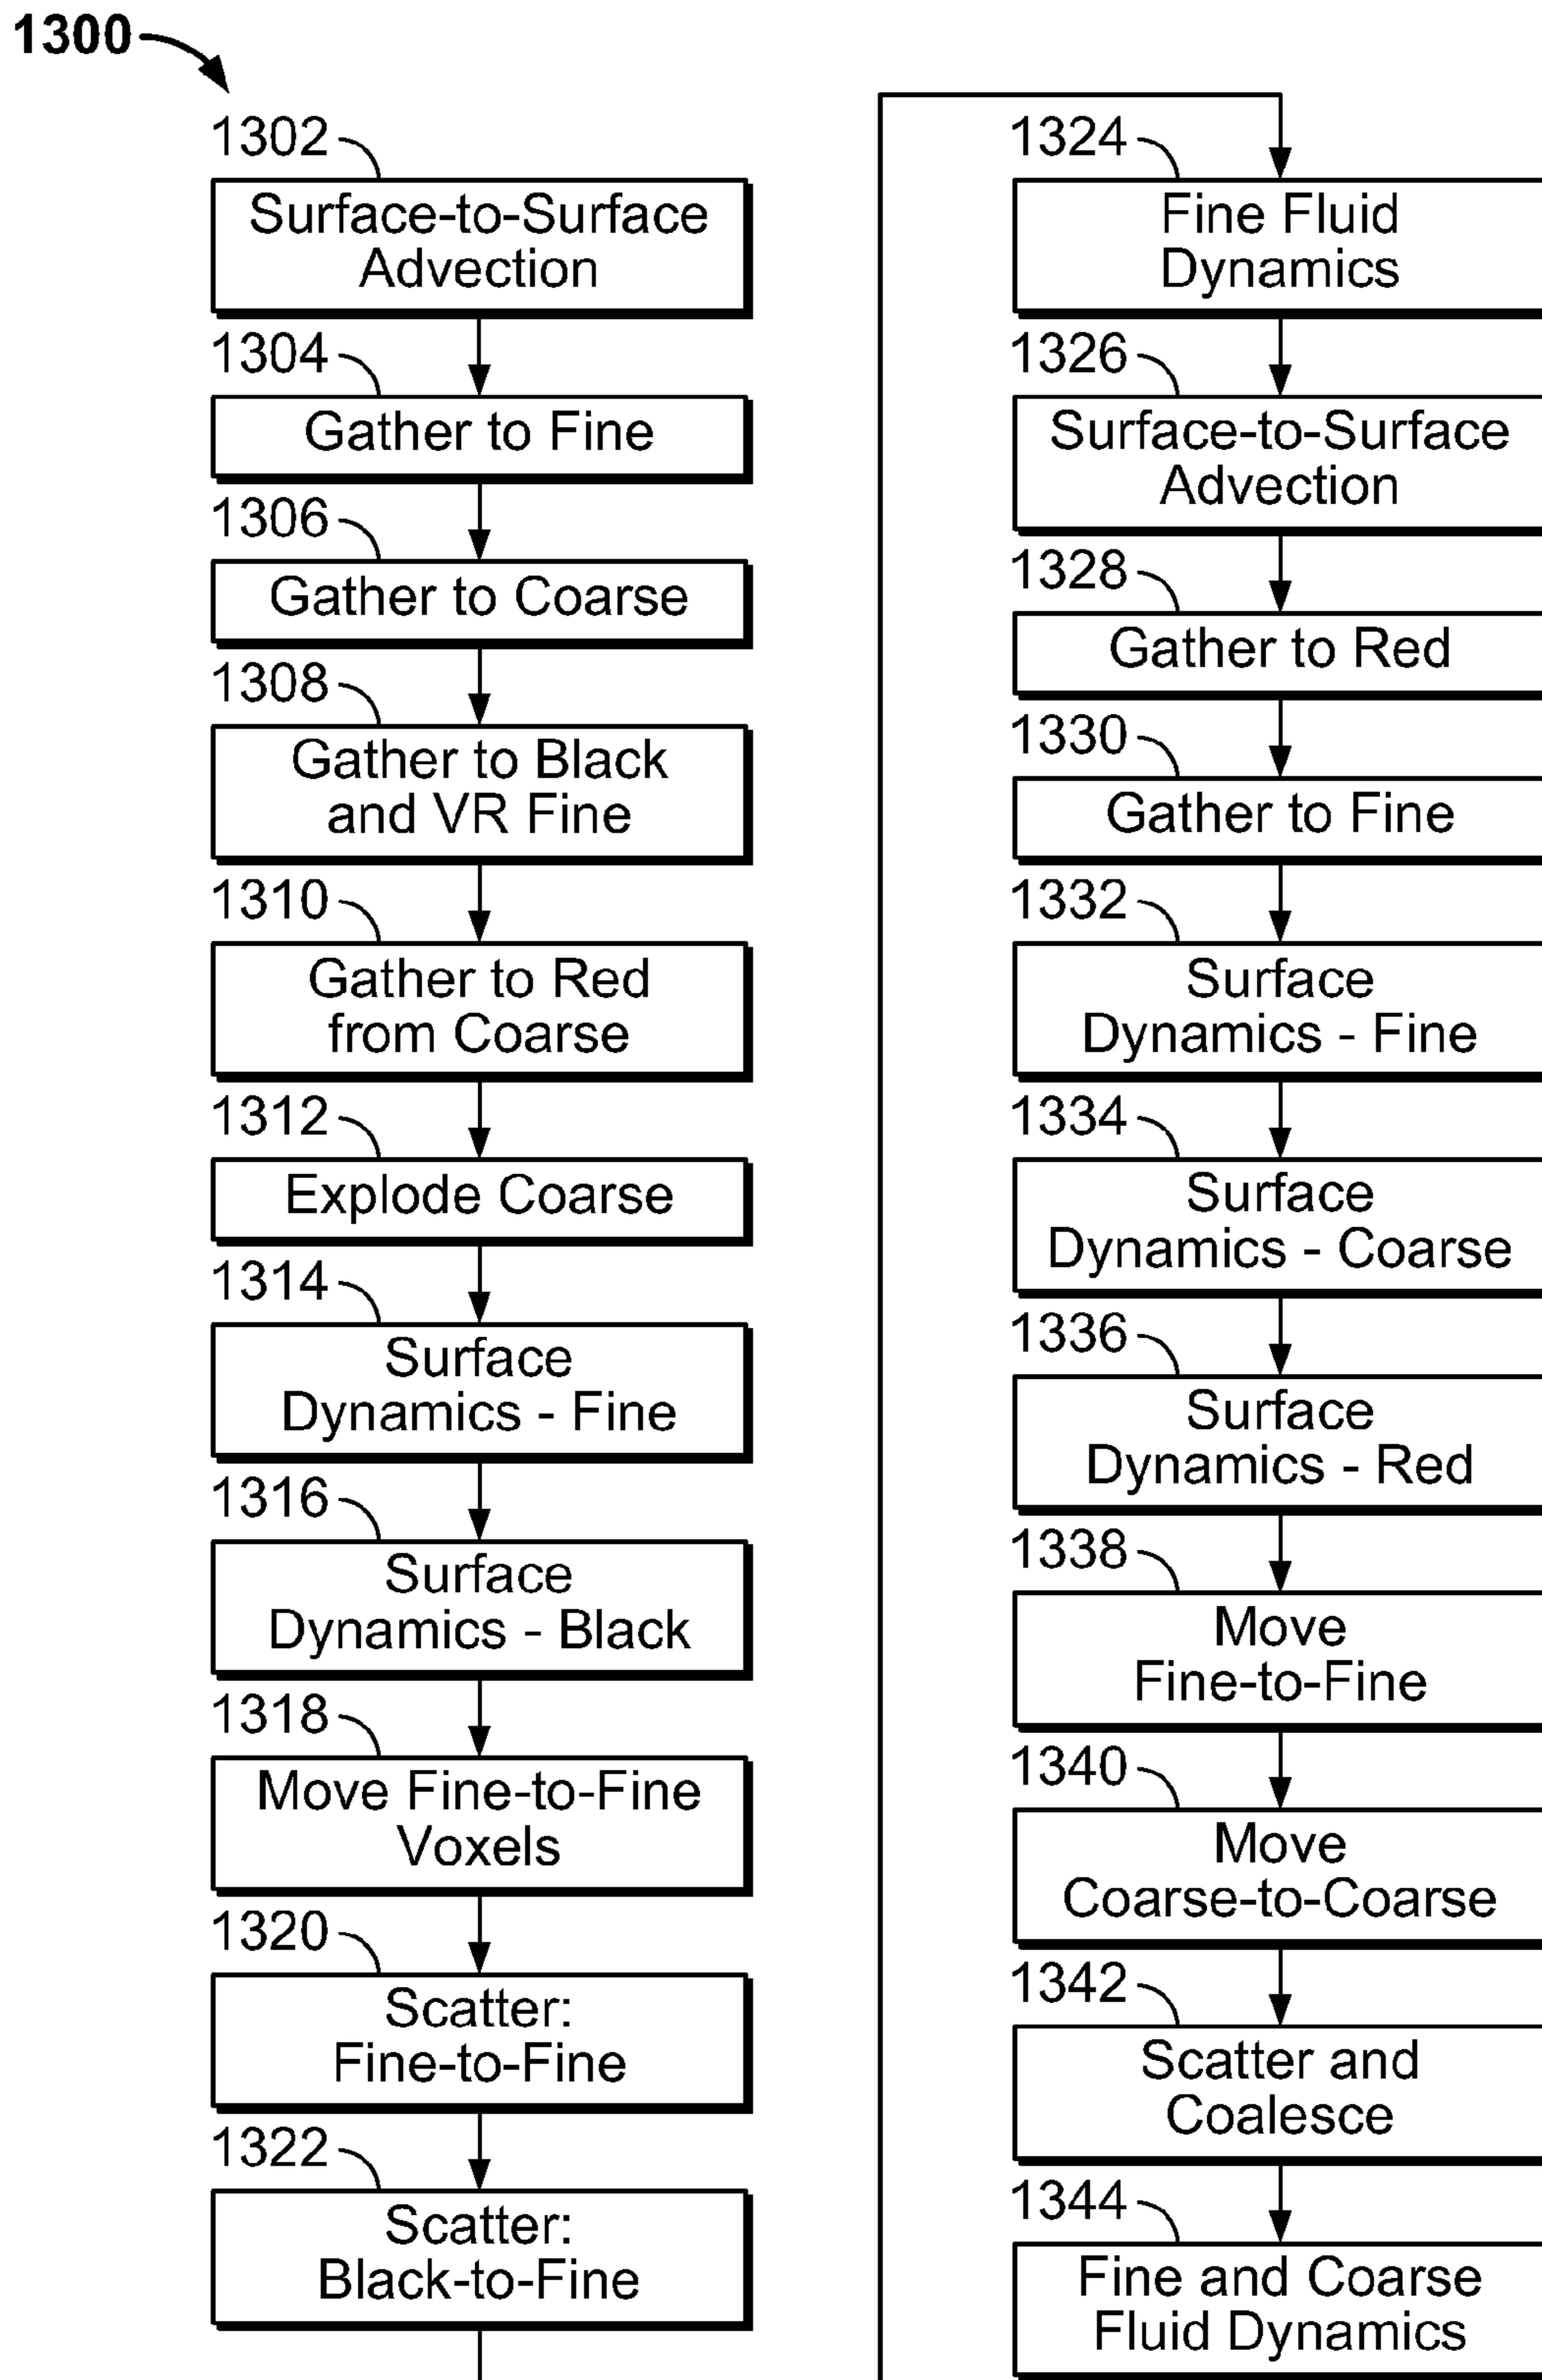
1300

1302
Surface-to-Surface Advection

1304
Gather to Fine

1306
Gather to Coarse

1308
Gather to Black and VR Fine

1310
Gather to Red from Coarse

1312
Explode Coarse

1314
Surface Dynamics - Fine

1316
Surface Dynamics - Black

1318
Move Fine-to-Fine Voxels

1320
Scatter: Fine-to-Fine

1322
Scatter: Black-to-Fine

1324
Fine Fluid Dynamics

1326
Surface-to-Surface Advection

1328
Gather to Red

1330
Gather to Fine

1332
Surface Dynamics - Fine

1334
Surface Dynamics - Coarse

1336
Surface Dynamics - Red

1338
Move Fine-to-Fine

1340
Move Coarse-to-Coarse

1342
Scatter and Coalesce

1344
Fine and Coarse Fluid Dynamics